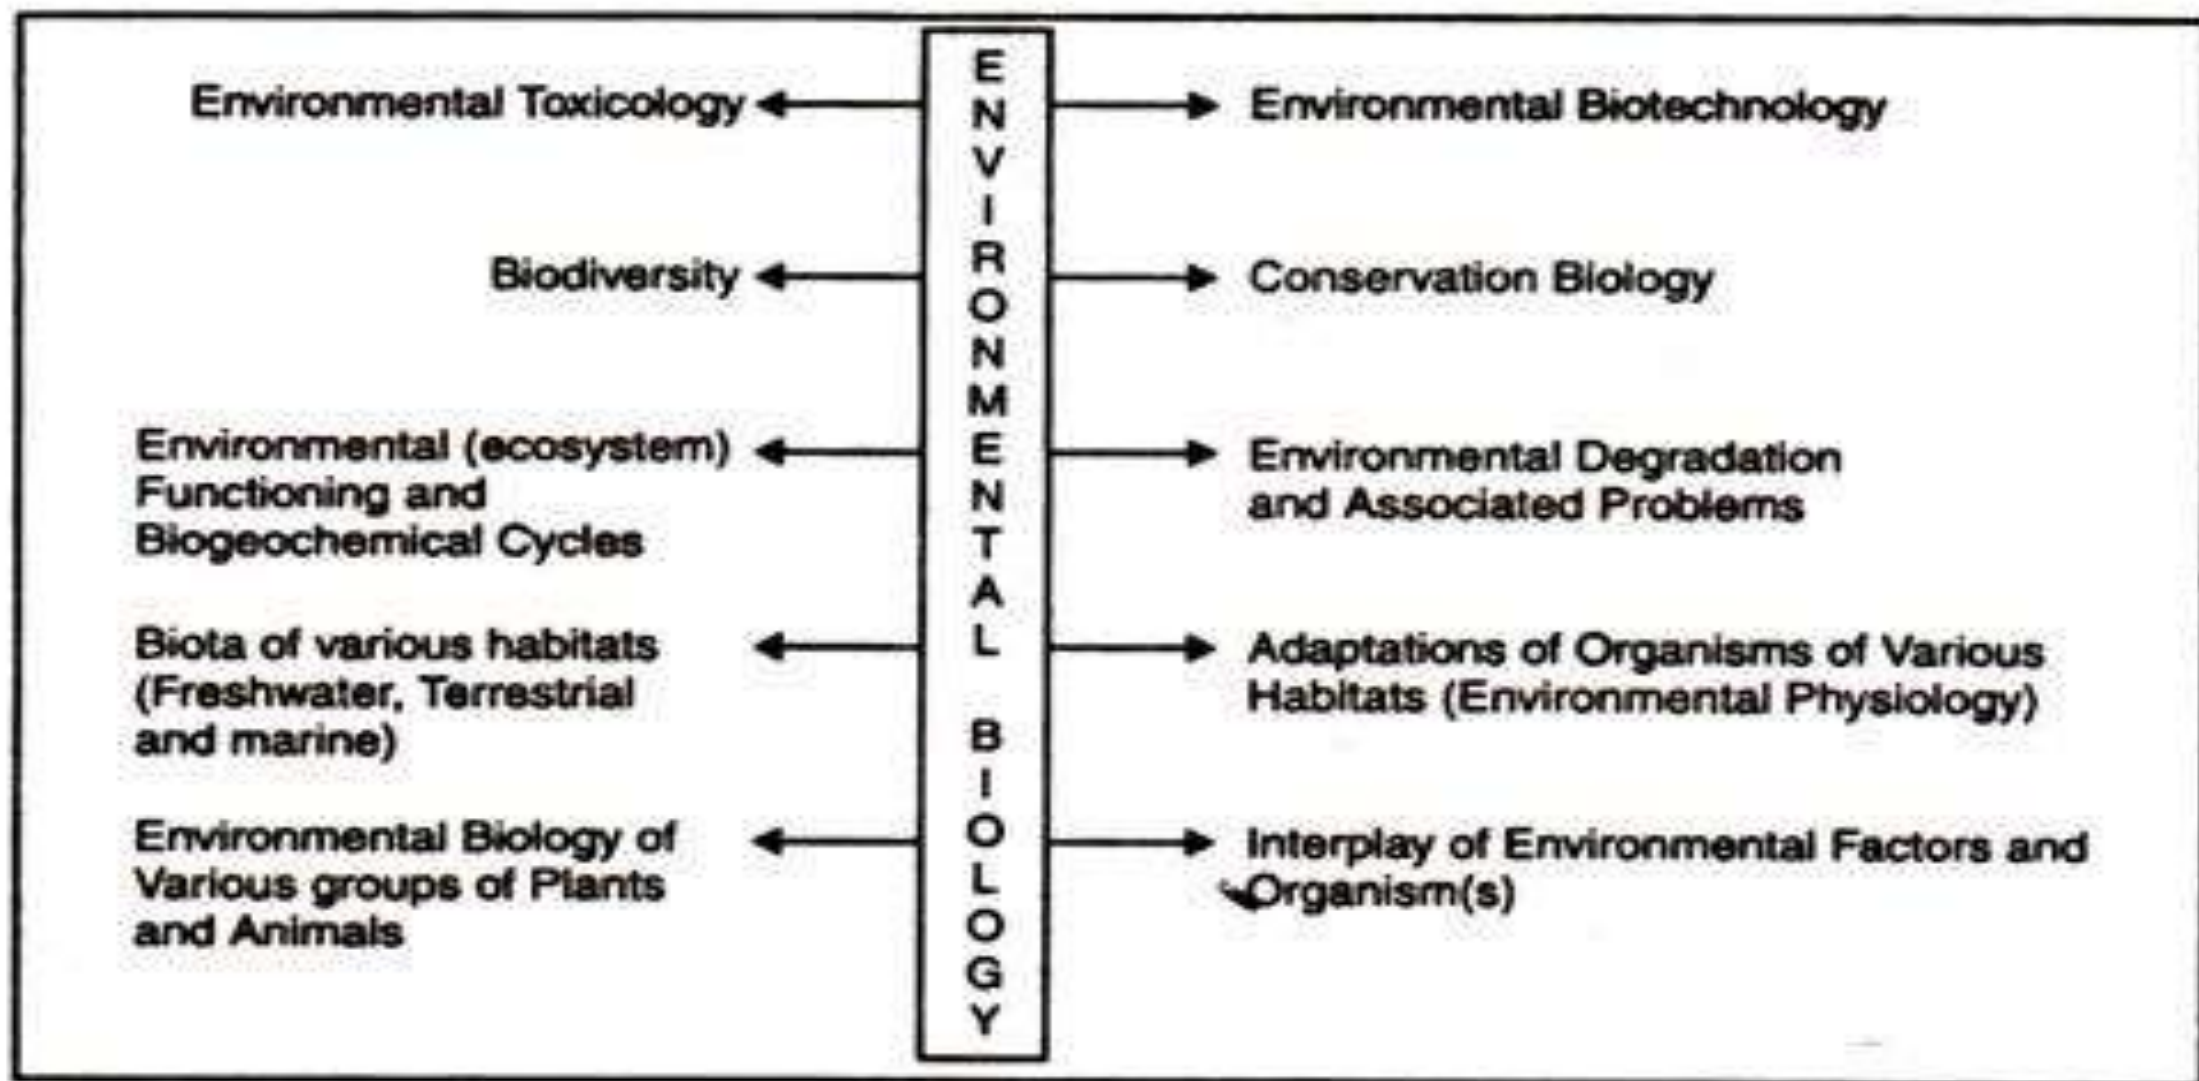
ENVIRONMENTAL BIOLOGY

Environmental Toxicology

Environmental Biotechnology

Biodiversity

Conservation Biology

Environmental (ecosystem) Functioning and Biogeochemical Cycles

Environmental Degradation and Associated Problems

Biota of various habitats (Freshwater, Terrestrial and marine)

Adaptations of Organisms of Various Habitats (Environmental Physiology)

Environmental Biology of Various groups of Plants and Animals

Interplay of Environmental Factors and Organism(s)